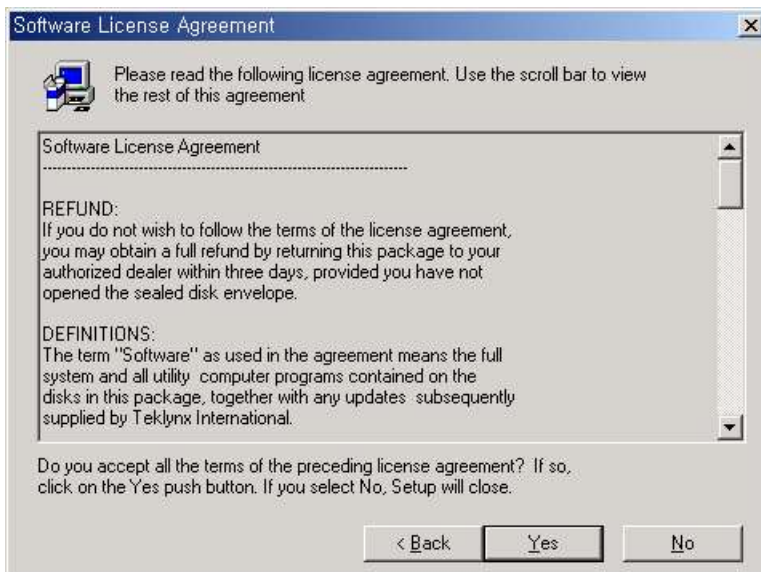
Software License Agreement

×

Please read the following license agreement. Use the scroll bar to view the rest of this agreement

Software License Agreement

--------------------------------------------------------------------------------

REFUND:
If you do not wish to follow the terms of the license agreement, you may obtain a full refund by returning this package to your authorized dealer within three days, provided you have not opened the sealed disk envelope.

DEFINITIONS:
The term "Software" as used in the agreement means the full system and all utility computer programs contained on the disks in this package, together with any updates subsequently supplied by Teklynx International.

Do you accept all the terms of the preceding license agreement? If so, click on the Yes push button. If you select No, Setup will close.

< Back

Yes

No